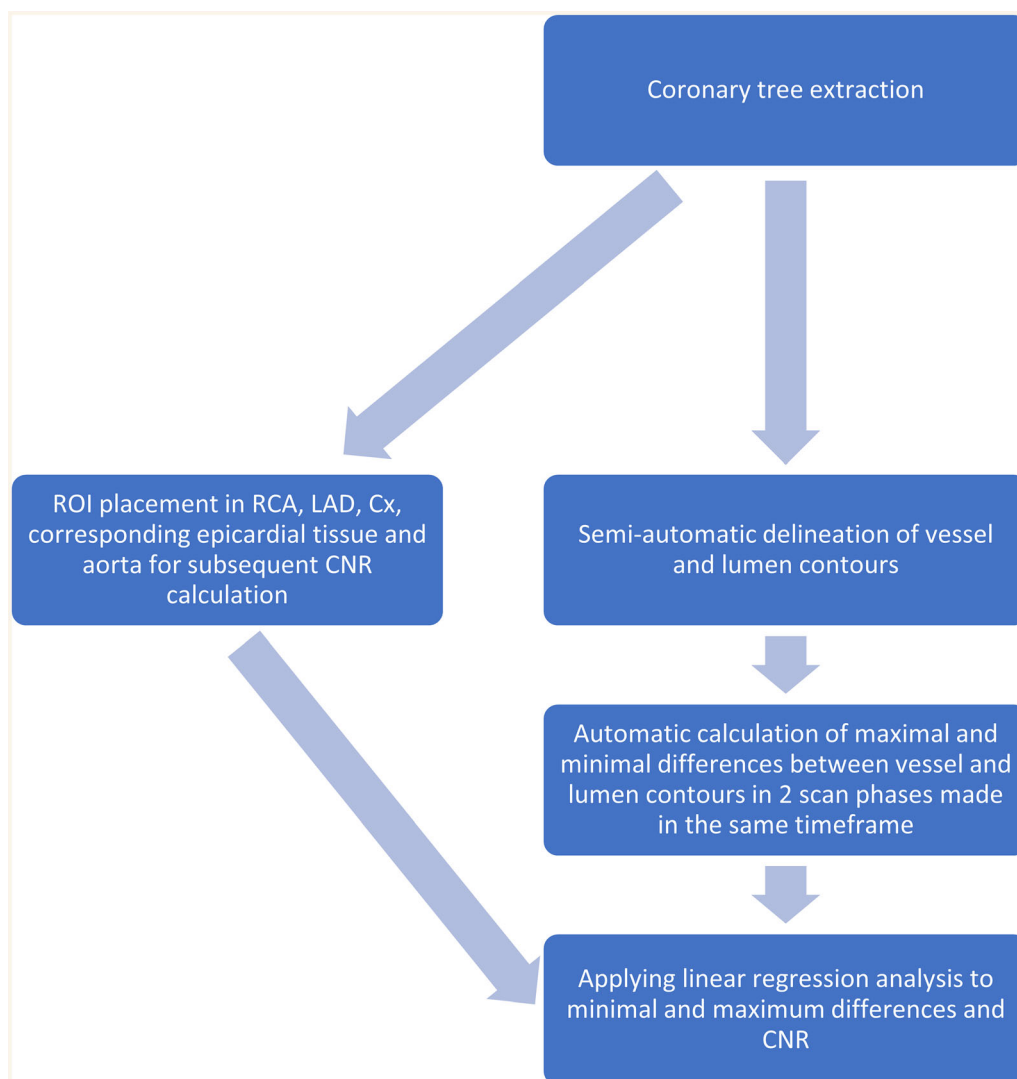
Coronary tree extraction

ROI placement in RCA, LAD, Cx, corresponding epicardial tissue and aorta for subsequent CNR calculation

Semi-automatic delineation of vessel and lumen contours

Automatic calculation of maximal and minimal differences between vessel and lumen contours in 2 scan phases made in the same timeframe

Applying linear regression analysis to minimal and maximum differences and CNR